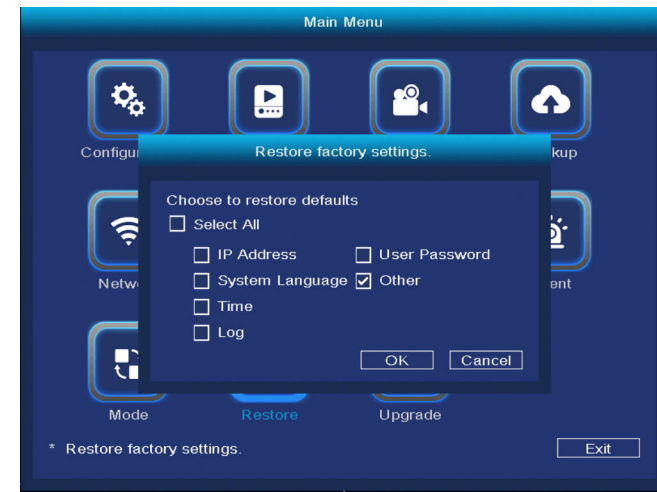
Main Menu

Configu

kup

Netw

ent

Restore factory settings.

Choose to restore defaults

Select All

IP Address

User Password

System Language

Other

Time

Log

OK

Cancel

Mode

Restore

Upgrade

* Restore factory settings.

Exit